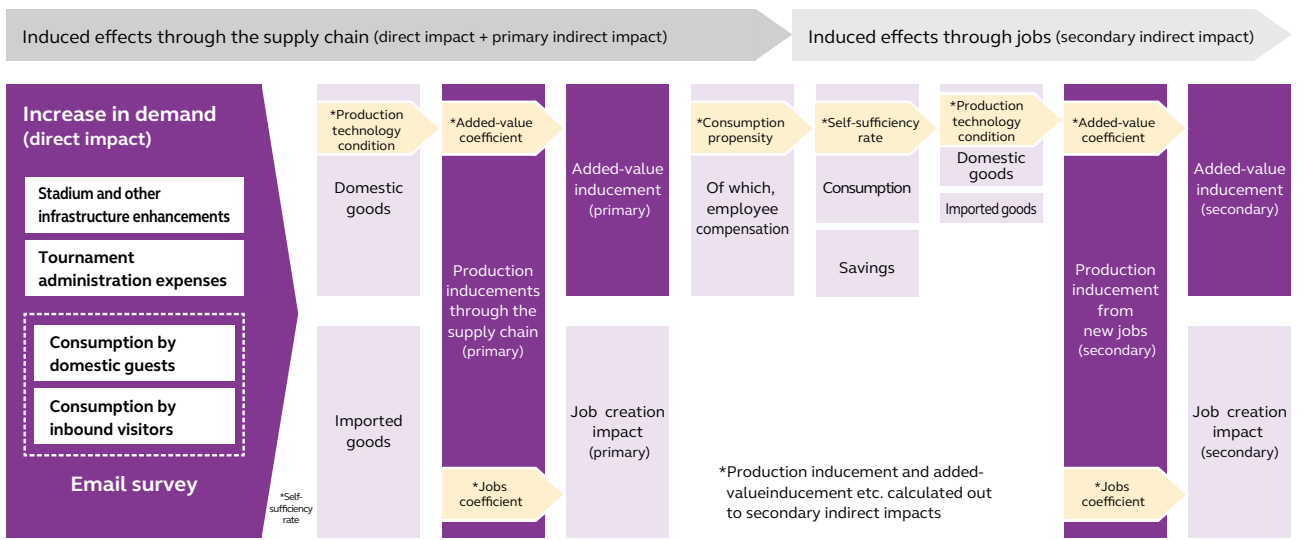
Induced effects through the supply chain (direct impact + primary indirect impact)

Induced effects through jobs (secondary indirect impact)

Increase in demand (direct impact)

Stadium and other infrastructure enhancements

Tournament administration expenses

Consumption by domestic guests

Consumption by inbound visitors

Email survey

*Self-sufficiency rate

*Production technology condition

Domestic goods

Imported goods

*Added-value coefficient

Production inducements through the supply chain (primary)

*Jobs coefficient

Added-value inducement (primary)

Job creation impact (primary)

*Consumption propensity

Of which, employee compensation

*Self-sufficiency rate

Consumption

Savings

*Production technology condition

Domestic goods

Imported goods

*Added-value coefficient

Production inducement from new jobs (secondary)

*Jobs coefficient

Added-value inducement (secondary)

Job creation impact (secondary)

*Production inducement and added-valueinducement etc. calculated out to secondary indirect impacts